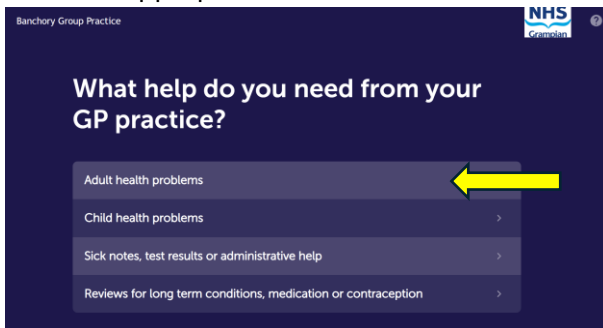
Banchory Group Practice

NHS
Grampian

What help do you need from your GP practice?

Adult health problems

Child health problems

Sick notes, test results or administrative help

Reviews for long term conditions, medication or contraception